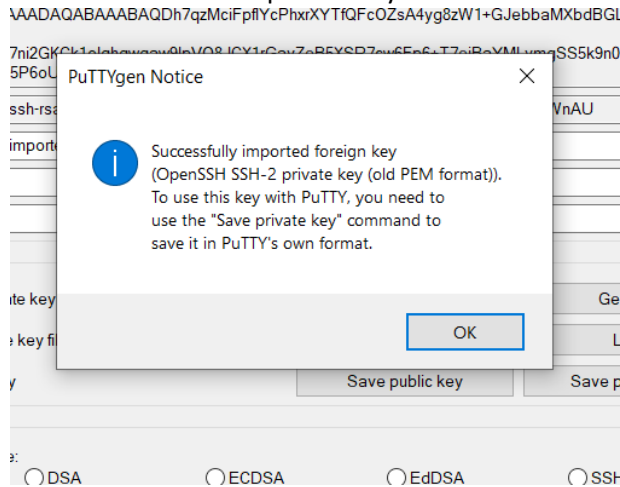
AAADAQABAAABAQDh7qzMciFpflYcPhxrXYTfQFcOZsA4yg8zW1+GJebbaMXbdBGL

7ni2GK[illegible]

5P6oU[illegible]

ssh-rsa

WnAU

importe

PuTTYgen Notice

Successfully imported foreign key (OpenSSH SSH-2 private key (old PEM format)). To use this key with PuTTY, you need to use the "Save private key" command to save it in PuTTY's own format.

OK

ate key

Ge

e key fi

L

y

Save public key

Save p

e:

DSA

ECDSA

EdDSA

SSH